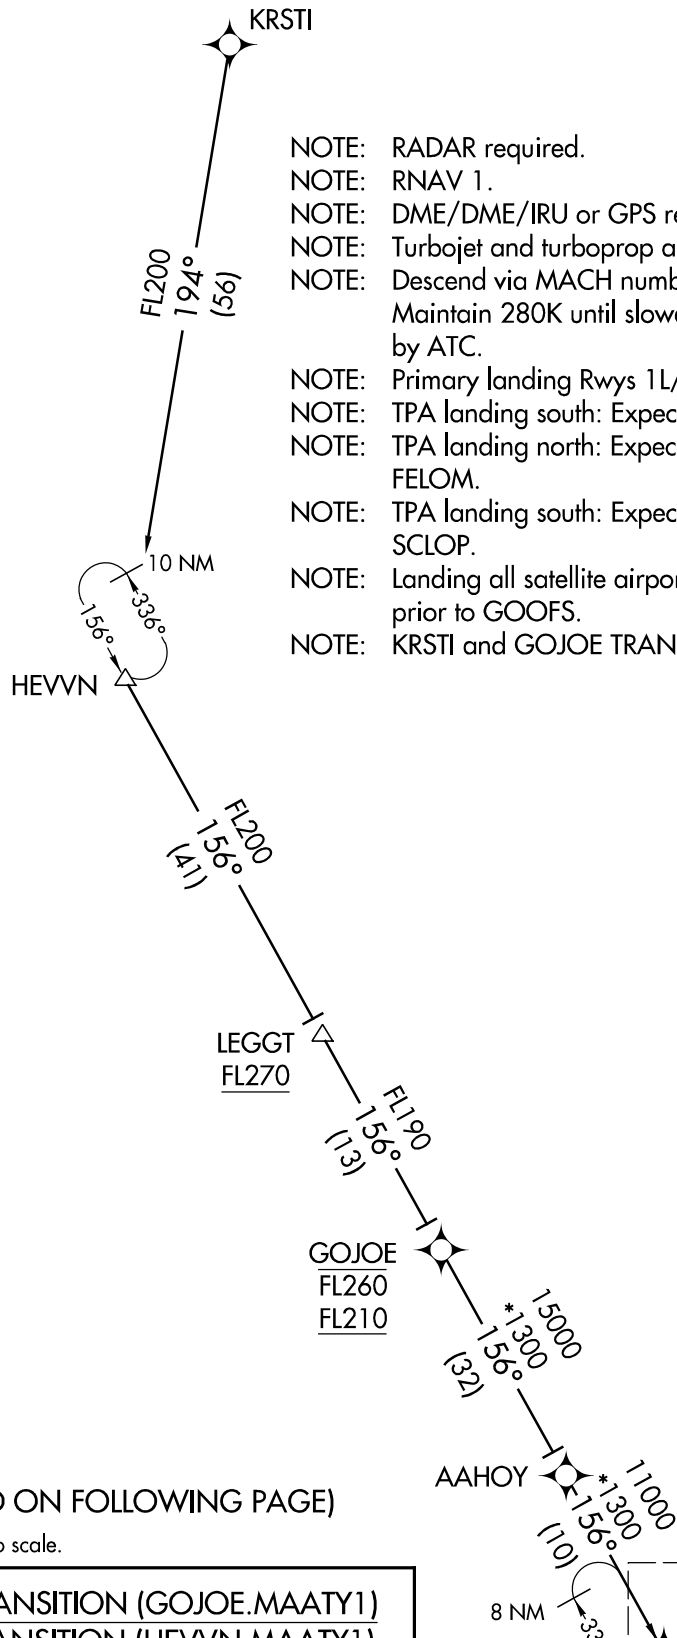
KRSTI

NOTE: RADAR required.
NOTE: RNAV 1.
NOTE: DME/DME/IRU or GPS re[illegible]
NOTE: Turbojet and turboprop a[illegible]
NOTE: Descend via MACH numb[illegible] Maintain 280K until slowe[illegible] by ATC.
NOTE: Primary landing Rwys 1L/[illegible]
NOTE: TPA landing south: Expec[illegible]
NOTE: TPA landing north: Expec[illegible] FELOM.
NOTE: TPA landing south: Expec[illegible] SCLOP.
NOTE: Landing all satellite airpor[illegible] prior to GOOFS.
NOTE: KRSTI and GOJOE TRAN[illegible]

FL200
194°
(56)

10 NM
336°
156°
HEVVN

FL200
156°
(41)

LEGGT
FL270

FL190
156°
(13)

GOJOE
FL260
FL210

15000
*1300
156°
(32)

AAHOY
11000
*1300
156°
(10)

8 NM
33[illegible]

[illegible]D ON FOLLOWING PAGE)
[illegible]o scale.

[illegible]ANSITION (GOJOE.MAATY1)
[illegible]